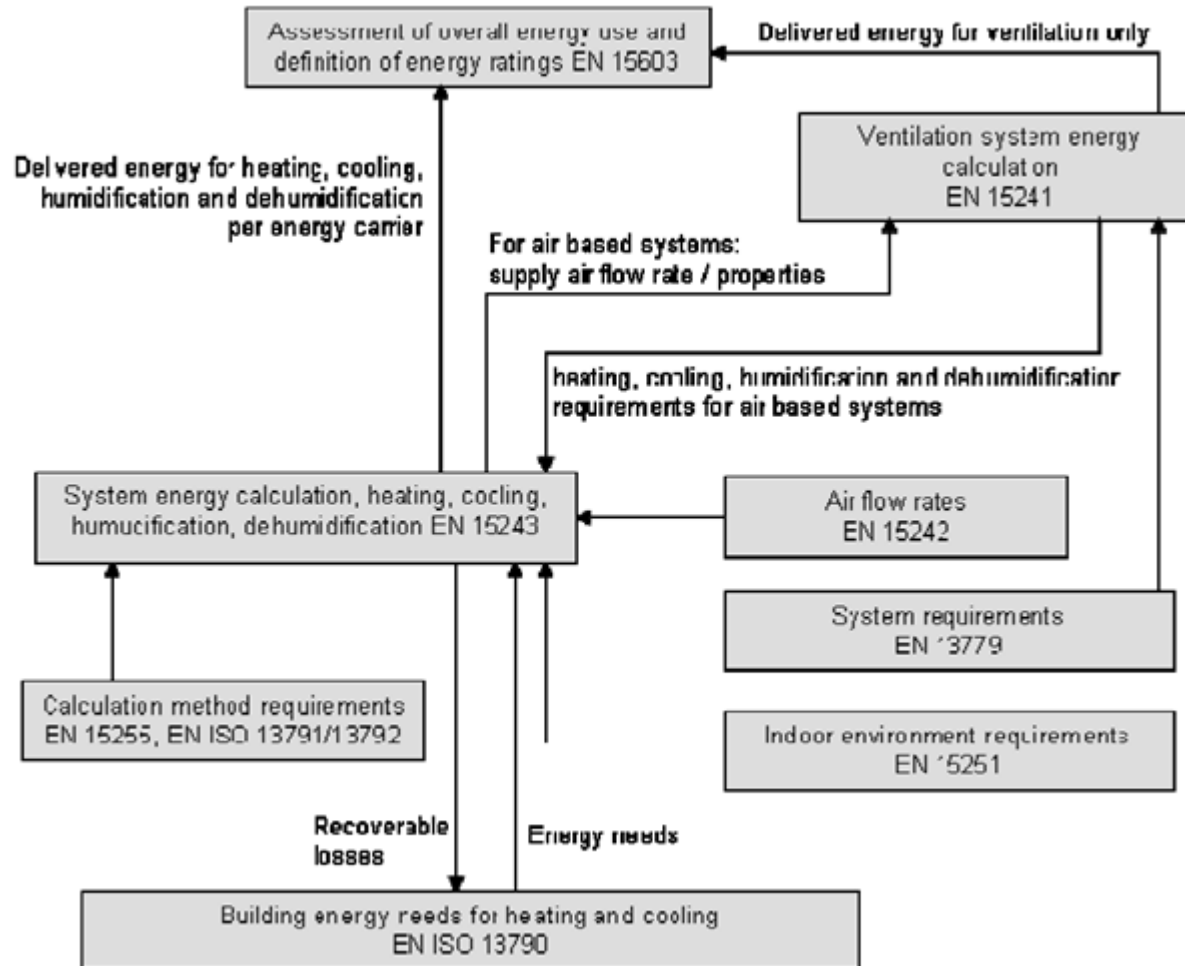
Assessment of overall energy use and definition of energy ratings EN 15603

Delivered energy for ventilation only

Ventilation system energy calculation EN 15241

Delivered energy for heating, cooling, humidification and dehumidification per energy carrier

For air based systems: supply air flow rate / properties

heating, cooling, humidification and dehumidification requirements for air based systems

System energy calculation, heating, cooling, humucification, dehumidification EN 15243

Air flow rates EN 15242

System requirements EN 13779

Calculation method requirements EN 15255, EN ISO 13791/13792

Indoor environment requirements EN 15251

Recoverable losses

Energy needs

Building energy needs for heating and cooling EN ISO 13790